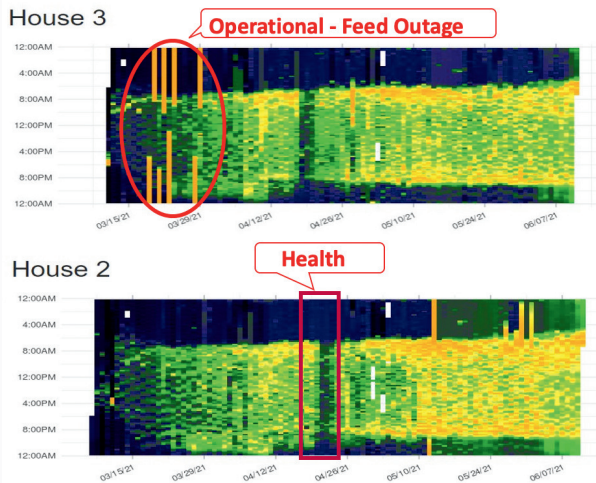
House 3

Operational - Feed Outage

12:00AM
4:00AM
8:00AM
12:00PM
4:00PM
8:00PM
12:00AM

03/15/21
03/29/21
04/12/21
04/26/21
05/10/21
05/24/21
06/07/21

House 2

Health

12:00AM
4:00AM
8:00AM
12:00PM
4:00PM
8:00PM
12:00AM

03/15/21
03/29/21
04/12/21
04/26/21
05/10/21
05/24/21
06/07/21